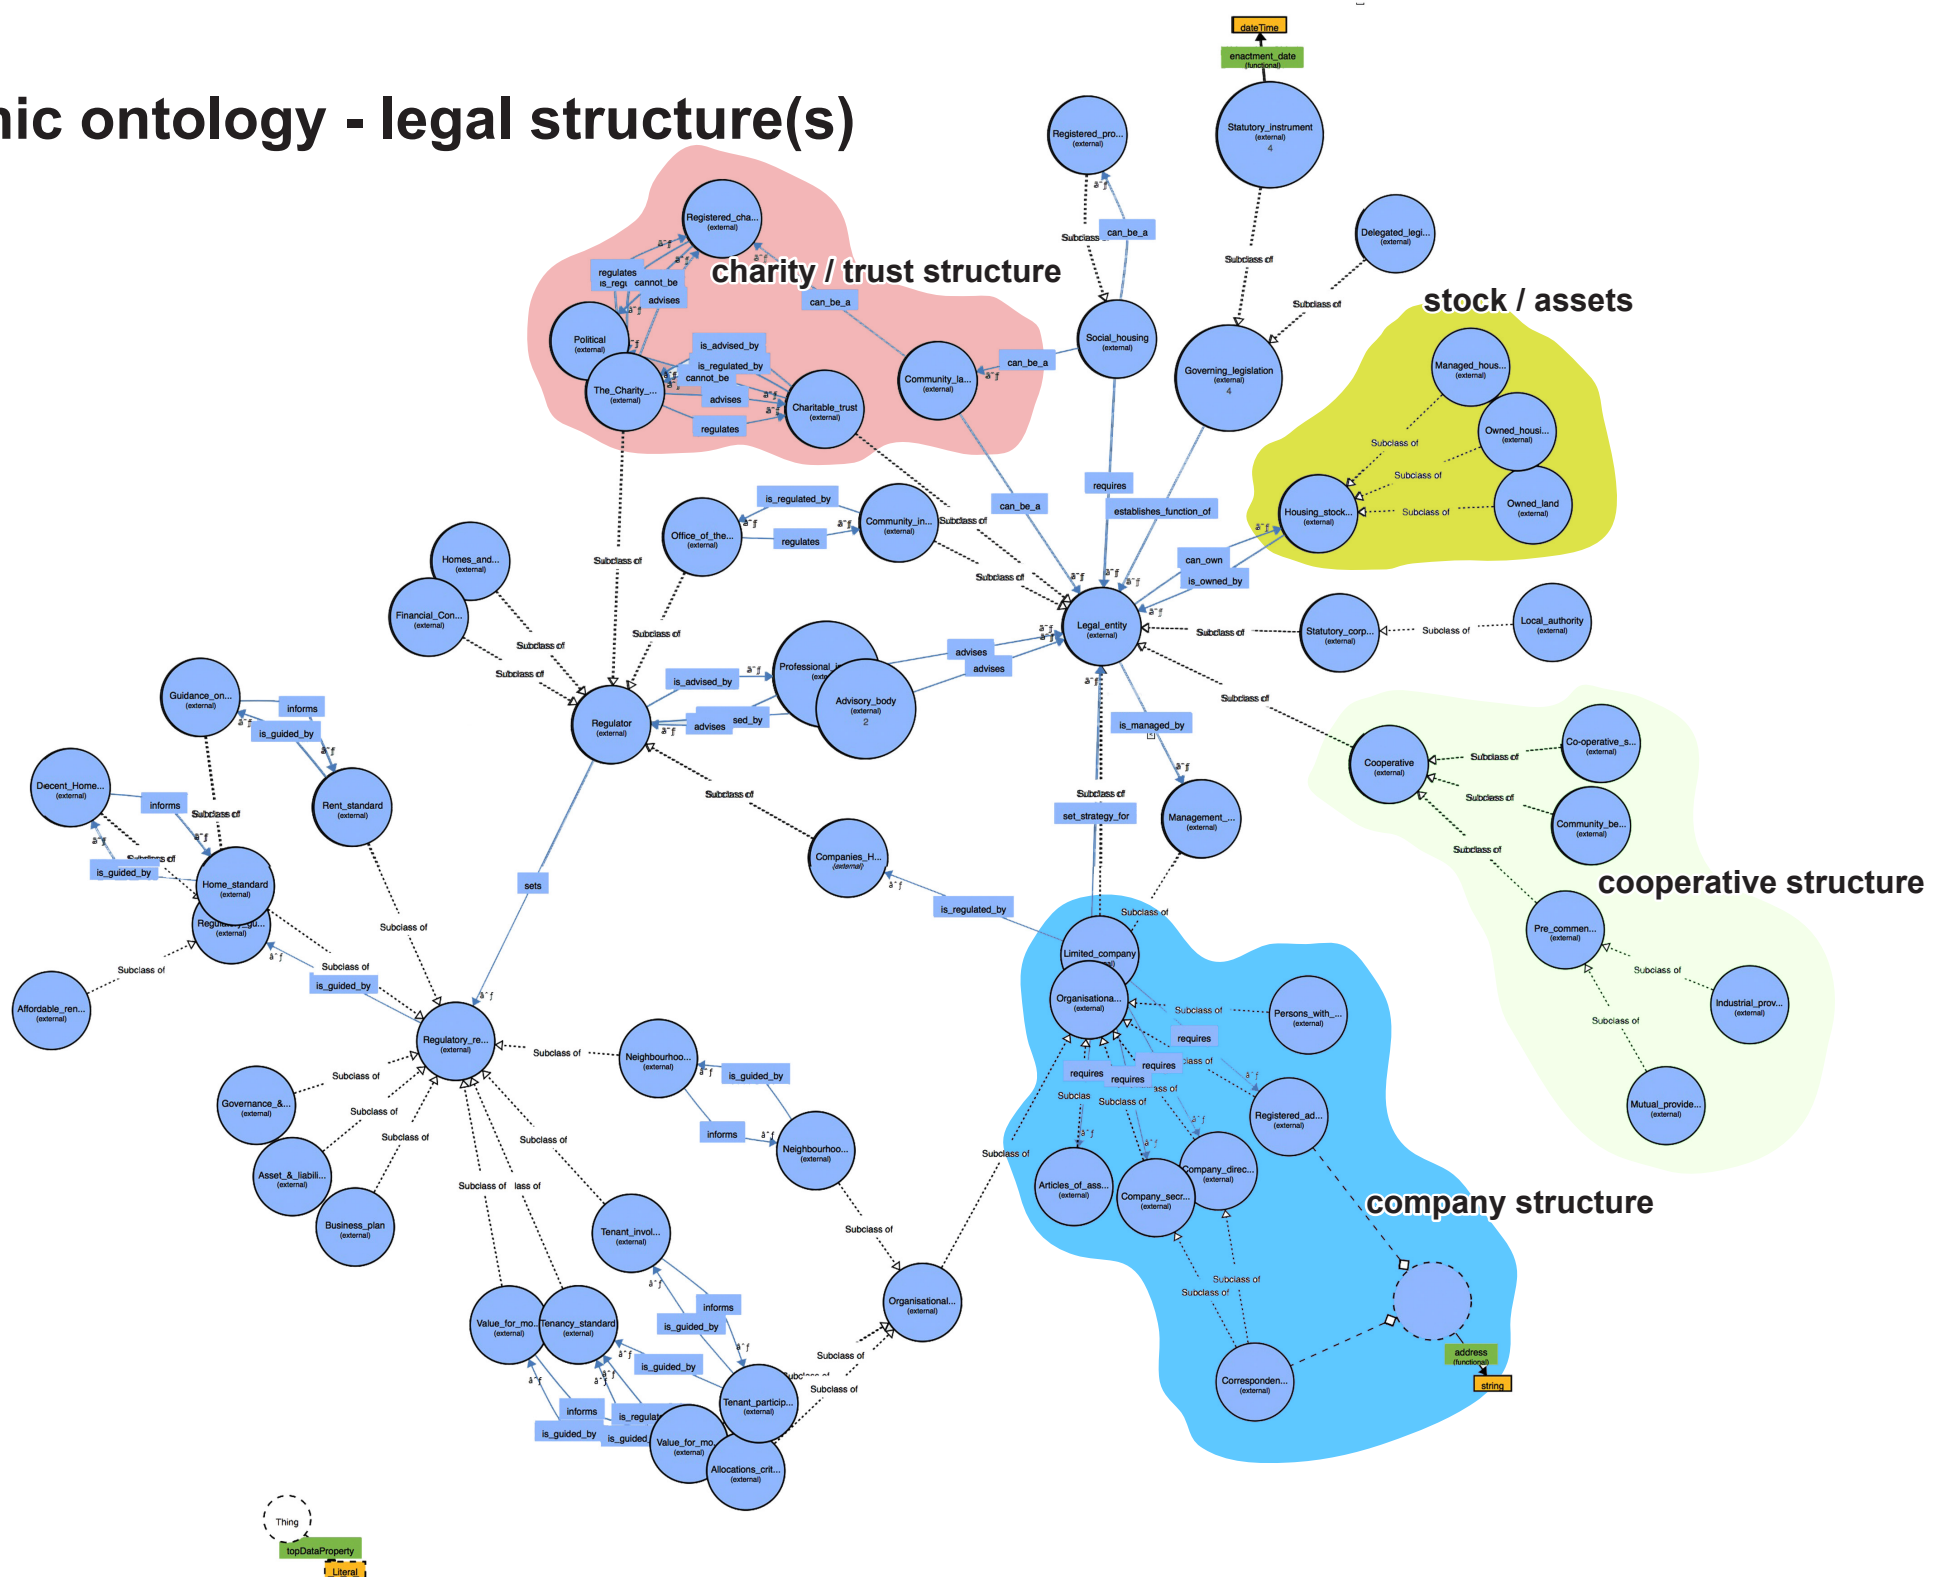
nic ontology - legal structure(s)

charity / trust structure

stock / assets

cooperative structure

company structure

dateTime
enactment_date (functional)
Statutory_instrument (external) 4
Registered_pro... (external)
Subclass
can_be_a
Subclass of
Delegated_legi... (external)
Subclass of
Social_housing (external)
Governing_legislation (external) 4
Registered_cha... (external)
regulates
is_regu
cannot_be
advises
can_be_a
Political (external)
The_Charity_... (external)
is_advised_by
is_regulated_by
cannot_be
advises
regulates
Charitable_trust (external)
Community_la... (external)
can_be_a
Managed_hous... (external)
Owned_housi... (external)
Owned_land (external)
Housing_stock... (external)
Subclass of
Subclass of
Subclass of
requires
establishes_function_of
can_be_a
is_regulated_by
Office_of_the... (external)
regulates
Community_in... (external)
Subclass of
Subclass of
can_own
is_owned_by
Homes_and... (external)
Financial_Con... (external)
Subclass of
Subclass of
Subclass of
Subclass of
Legal_entity (external)
Subclass of
Statutory_corp... (external)
Subclass of
Local_authority (external)
Professional_... (external)
Advisory_body (external) 2
advises
advises
is_advised_by
advises
sed_by
Regulator (external)
Guidance_on... (external)
informs
is_guided_by
Rent_standard (external)
Decent_Home... (external)
informs
Subclass of
Subclass of
is_guided_by
Home_standard (external)
Regulatory_gu... (external)
Subclass of
Affordable_ren... (external)
Subclass of
is_guided_by
Subclass of
Subclass of
is_managed_by
Subclass of
Management_... (external)
set_strategy_for
Cooperative (external)
Co-operative_s... (external)
Subclass of
Subclass of
Community_be... (external)
Subclass of
Pre_commen... (external)
Subclass of
Industrial_prov... (external)
Subclass of
Mutual_provide... (external)
Companies_H... (external)
is_regulated_by
sets
Subclass of
Limited_company
Organisationa... (external)
Subclass of
Persons_with_... (external)
requires
requires
requires
requires
Subclass of
Subclass of
Registered_ad... (external)
Subclass of
Articles_of_ass... (external)
Company_secr... (external)
Company_direc... (external)
Subclass of
Subclass of
Correspondon... (external)
address (functional)
string
Regulatory_re... (external)
Subclass of
Neighbourhoo... (external)
is_guided_by
informs
Neighbourhoo... (external)
Governance_&... (external)
Subclass of
Subclass of
Asset_&_liabili... (external)
Subclass of
Business_plan (external)
Subclass of
Subclass of
Subclass of
Tenant_invol... (external)
Subclass of
Organisational... (external)
Subclass of
Subclass of
informs
is_guided_by
Value_for_mo... (external)
Tenancy_standard (external)
is_guided_by
Tenant_particip... (external)
informs
is_regulat
is_guided_by
is_guided
Value_for_mo... (external)
Allocations_crit... (external)
Thing
topDataProperty
Literal